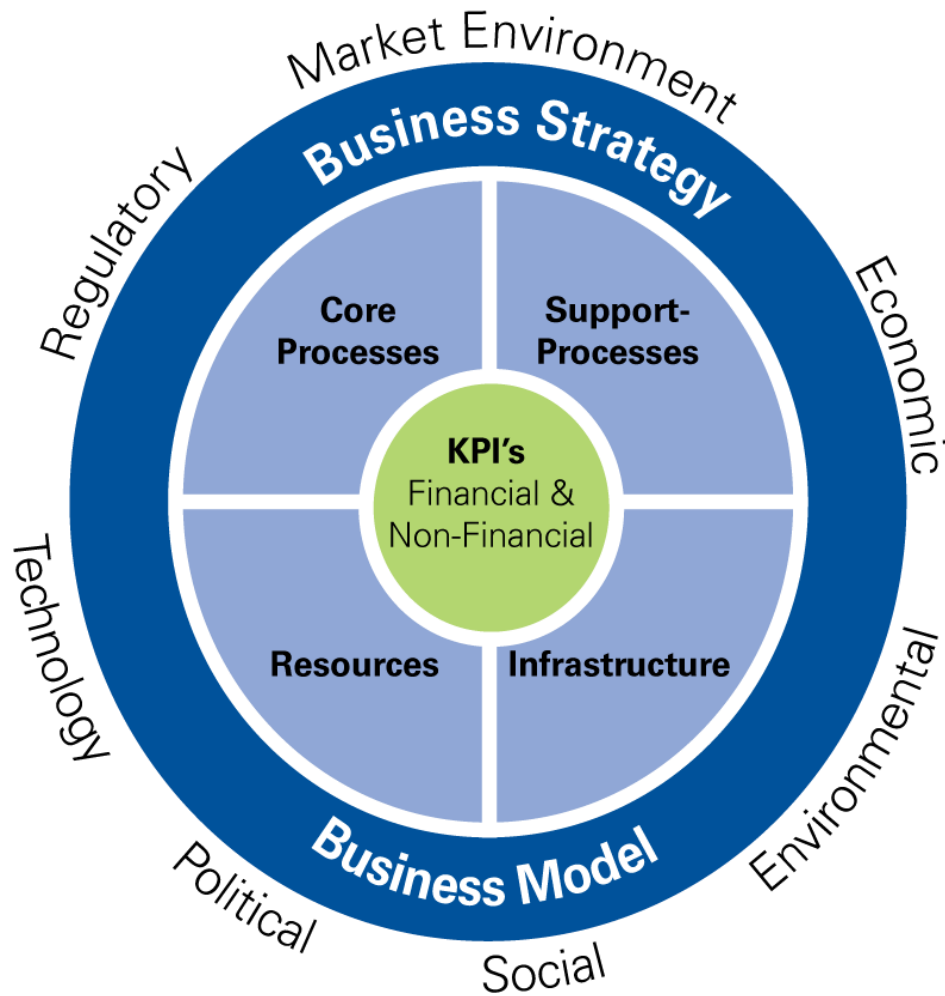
Market Environment

Business Strategy

Regulatory

Economic

Core Processes

Support-Processes

KPI's
Financial & Non-Financial

Technology

Resources

Infrastructure

Environmental

Business Model

Political

Social